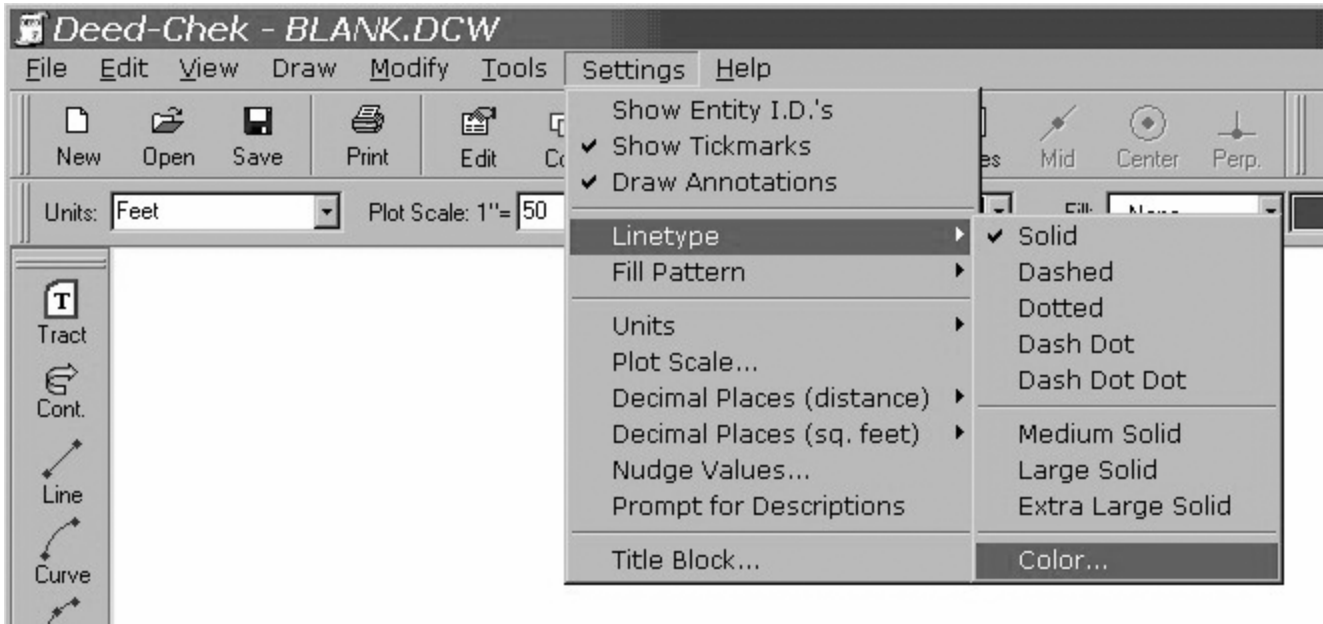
Deed-Chek - BLANK.DCW

File Edit View Draw Modify Tools Settings Help

New Open Save Print Edit Co

es Mid Center Perp.

Units: Feet Plot Scale: 1"= 50

Fill: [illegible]

Show Entity I.D.'s
✔ Show Tickmarks
✔ Draw Annotations
Linetype
Fill Pattern
Units
Plot Scale...
Decimal Places (distance)
Decimal Places (sq. feet)
Nudge Values...
Prompt for Descriptions
Title Block...

✔ Solid
Dashed
Dotted
Dash Dot
Dash Dot Dot
Medium Solid
Large Solid
Extra Large Solid
Color...

Tract
Cont.
Line
Curve